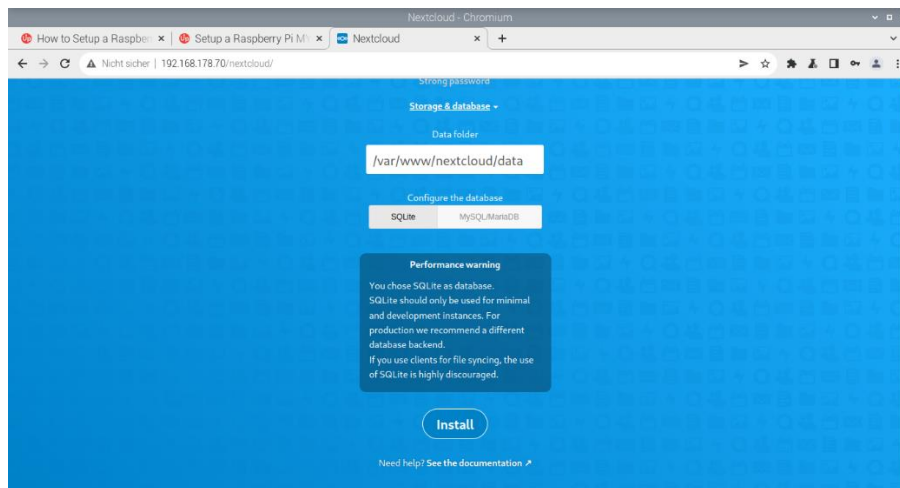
Nextcloud - Chromium

How to Setup a Raspber ×
Setup a Raspberry Pi M ×
Nextcloud ×
+

Nicht sicher | 192.168.178.70/nextcloud/

Strong password

Storage & database ▾

Data folder

/var/www/nextcloud/data

Configure the database

SQLite
MySQL/MariaDB

Performance warning

You chose SQLite as database.
SQLite should only be used for minimal and development instances. For production we recommend a different database backend.
If you use clients for file syncing, the use of SQLite is highly discouraged.

Install

Need help? See the documentation ↗